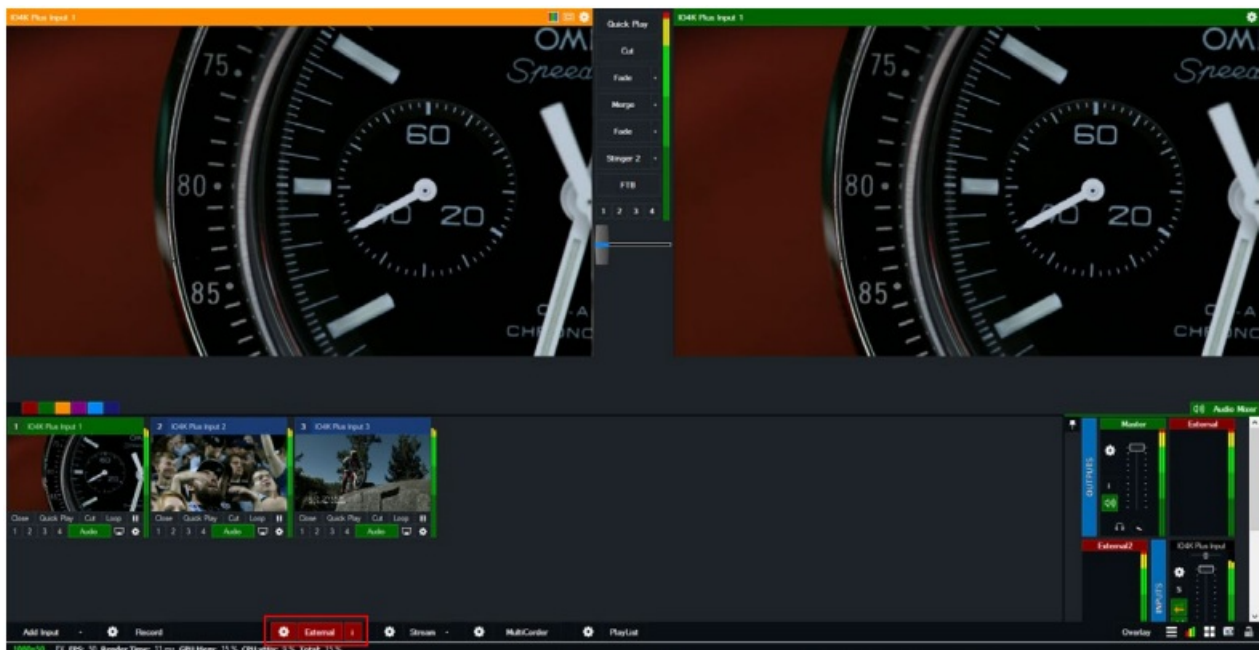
IO4K Plus Input 1

Quick Play
Cut
Fade
Merge
Fade
Stinger 2
FTB
1 2 3 4

IO4K Plus Input 1

75
80
85
60
40
20
OM
Speed
CHRONO

1 IO4K Plus Input 1
Close Quick Play Cut Loop
1 2 3 4 Audio

2 IO4K Plus Input 2
Close Quick Play Cut Loop
1 2 3 4 Audio

3 IO4K Plus Input 3
Close Quick Play Cut Loop
1 2 3 4 Audio

Audio Mixer
OUTPUTS
Master
External
External2
INPUTS
IO4K Plus Input

Add Input Record External Stream MultiCorder PlayList Overlay

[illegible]